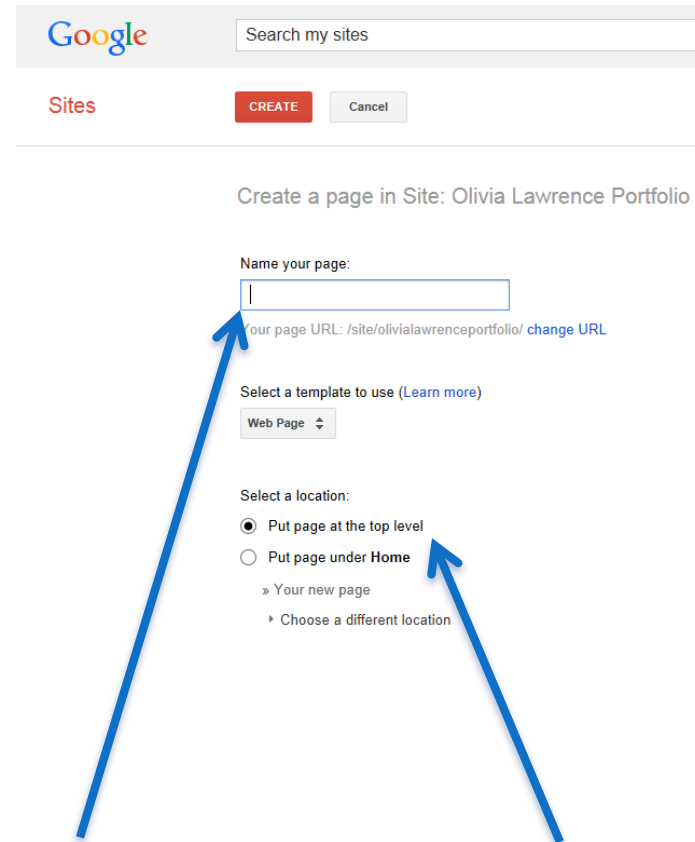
Google

Search my sites

Sites

CREATE

Cancel

Create a page in Site: Olivia Lawrence Portfolio

Name your page:

Your page URL: /site/olivialawrenceportfolio/ change URL

Select a template to use (Learn more)

Web Page

Select a location:

Put page at the top level

Put page under Home

» Your new page

Choose a different location